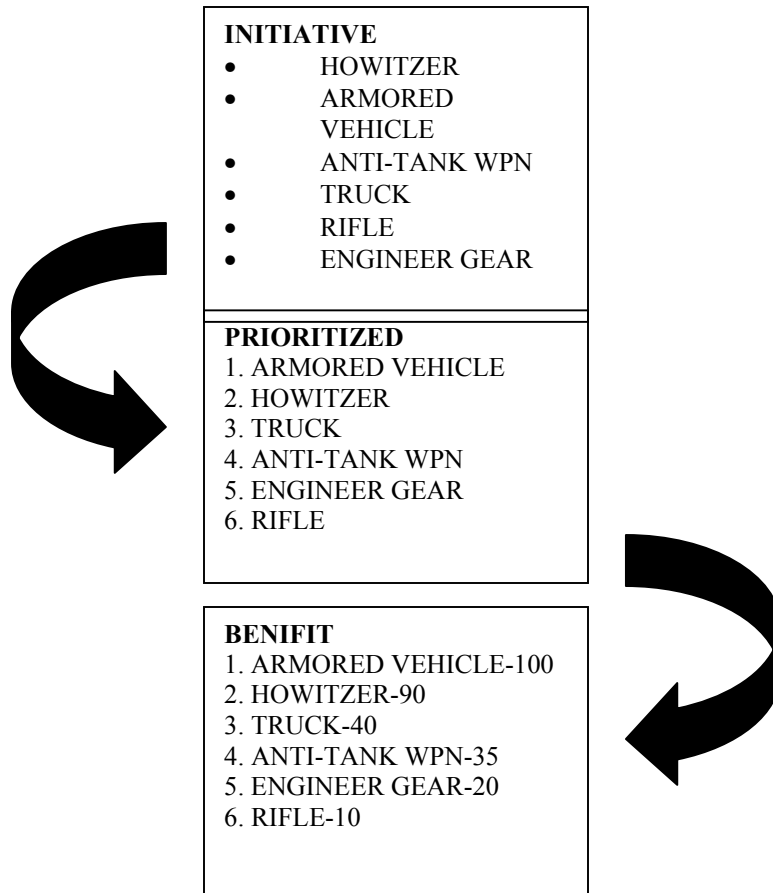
INITIATIVE
- HOWITZER
- ARMORED VEHICLE
- ANTI-TANK WPN
- TRUCK
- RIFLE
- ENGINEER GEAR

PRIORITIZED
1. ARMORED VEHICLE
2. HOWITZER
3. TRUCK
4. ANTI-TANK WPN
5. ENGINEER GEAR
6. RIFLE

BENIFIT
1. ARMORED VEHICLE-100
2. HOWITZER-90
3. TRUCK-40
4. ANTI-TANK WPN-35
5. ENGINEER GEAR-20
6. RIFLE-10